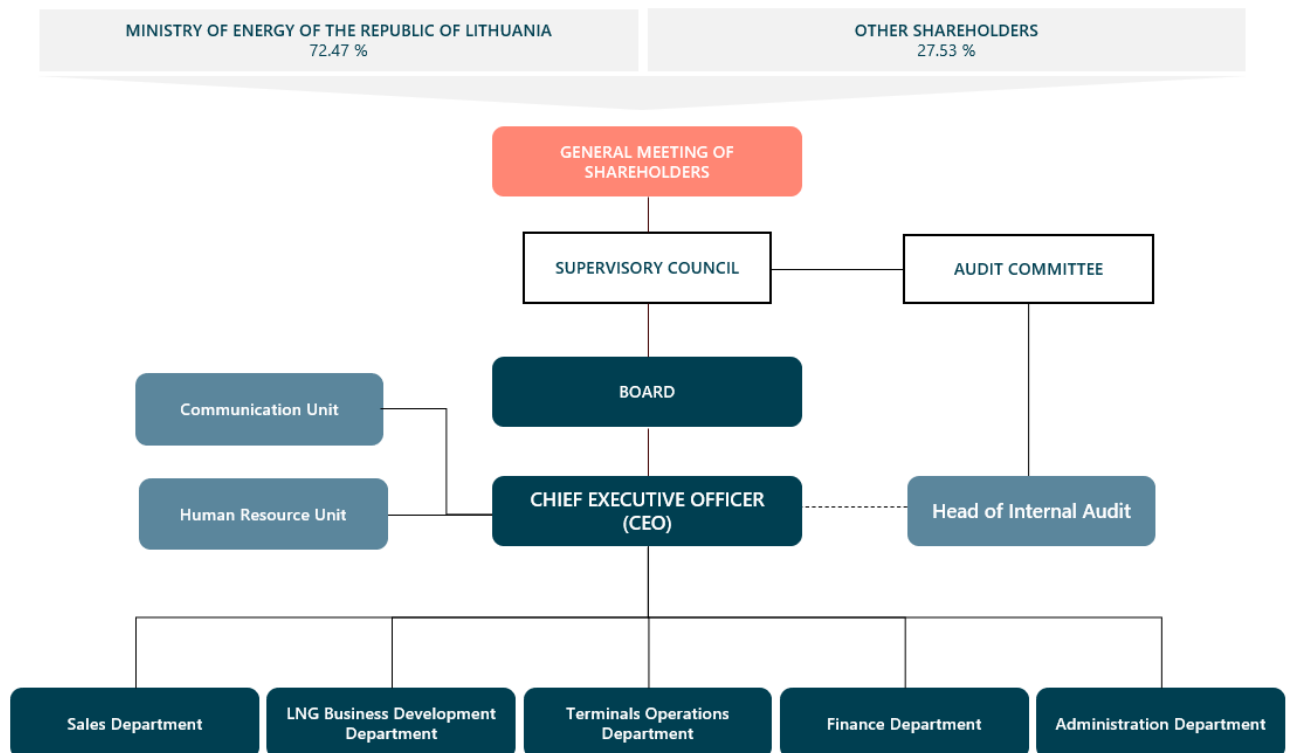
MINISTRY OF ENERGY OF THE REPUBLIC OF LITHUANIA
72.47 %

OTHER SHAREHOLDERS
27.53 %

GENERAL MEETING OF SHAREHOLDERS

SUPERVISORY COUNCIL

AUDIT COMMITTEE

BOARD

Communication Unit

Human Resource Unit

CHIEF EXECUTIVE OFFICER (CEO)

Head of Internal Audit

Sales Department

LNG Business Development Department

Terminals Operations Department

Finance Department

Administration Department